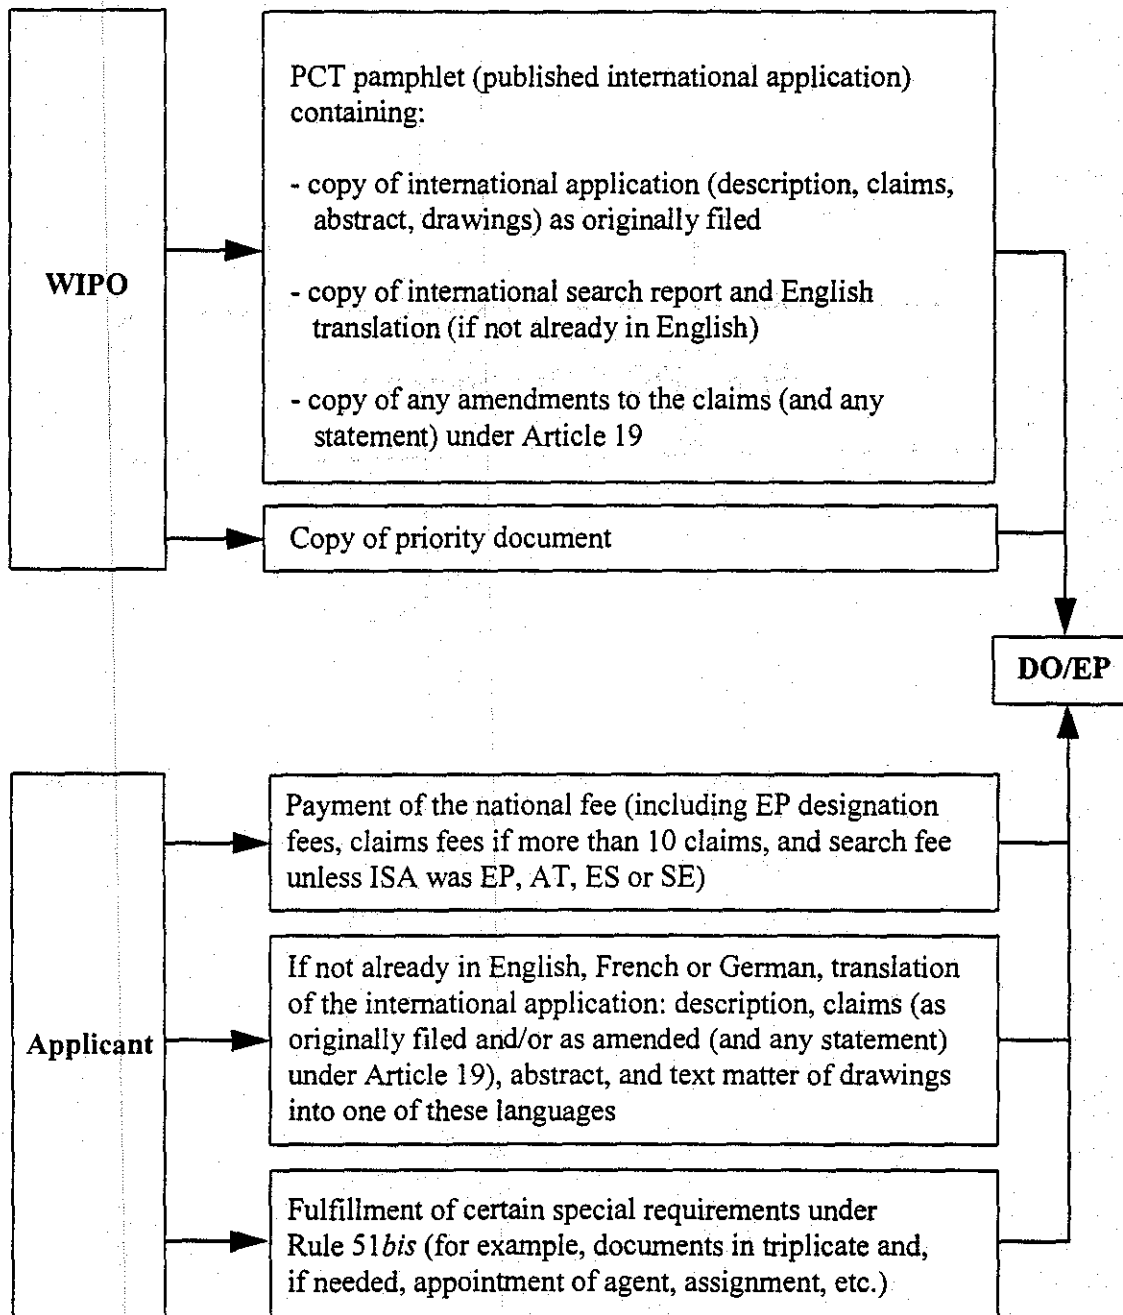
WIPO

PCT pamphlet (published international application) containing:

- copy of international application (description, claims, abstract, drawings) as originally filed

- copy of international search report and English translation (if not already in English)

- copy of any amendments to the claims (and any statement) under Article 19

Copy of priority document

DO/EP

Applicant

Payment of the national fee (including EP designation fees, claims fees if more than 10 claims, and search fee unless ISA was EP, AT, ES or SE)

If not already in English, French or German, translation of the international application: description, claims (as originally filed and/or as amended (and any statement) under Article 19), abstract, and text matter of drawings into one of these languages

Fulfillment of certain special requirements under Rule 51*bis* (for example, documents in triplicate and, if needed, appointment of agent, assignment, etc.)